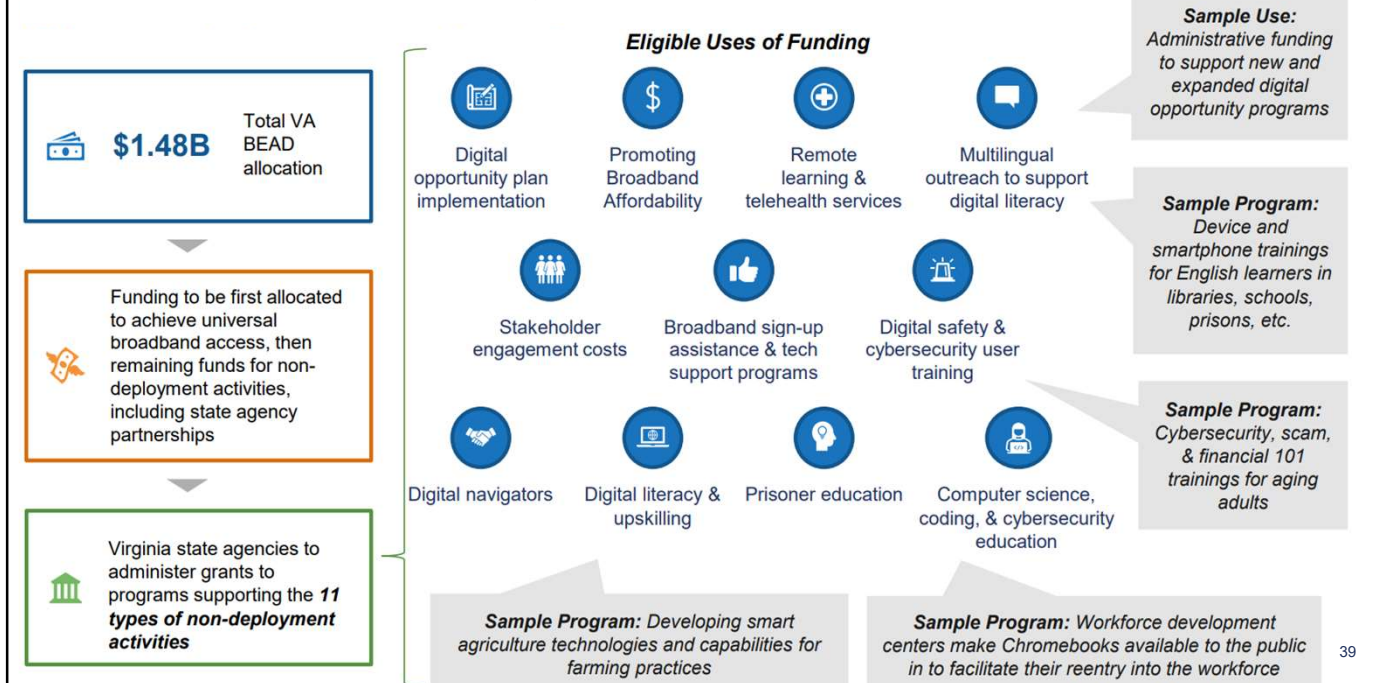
$1.48B Total VA BEAD allocation

Funding to be first allocated to achieve universal broadband access, then remaining funds for non-deployment activities, including state agency partnerships

Virginia state agencies to administer grants to programs supporting the ***11 types of non-deployment activities***

***Eligible Uses of Funding***

Digital opportunity plan implementation

Promoting Broadband Affordability

Remote learning & telehealth services

Multilingual outreach to support digital literacy

Stakeholder engagement costs

Broadband sign-up assistance & tech support programs

Digital safety & cybersecurity user training

Digital navigators

Digital literacy & upskilling

Prisoner education

Computer science, coding, & cybersecurity education

***Sample Use:*** *Administrative funding to support new and expanded digital opportunity programs*

***Sample Program:*** *Device and smartphone trainings for English learners in libraries, schools, prisons, etc.*

***Sample Program:*** *Cybersecurity, scam, & financial 101 trainings for aging adults*

***Sample Program:*** *Developing smart agriculture technologies and capabilities for farming practices*

***Sample Program:*** *Workforce development centers make Chromebooks available to the public in to facilitate their reentry into the workforce*

39